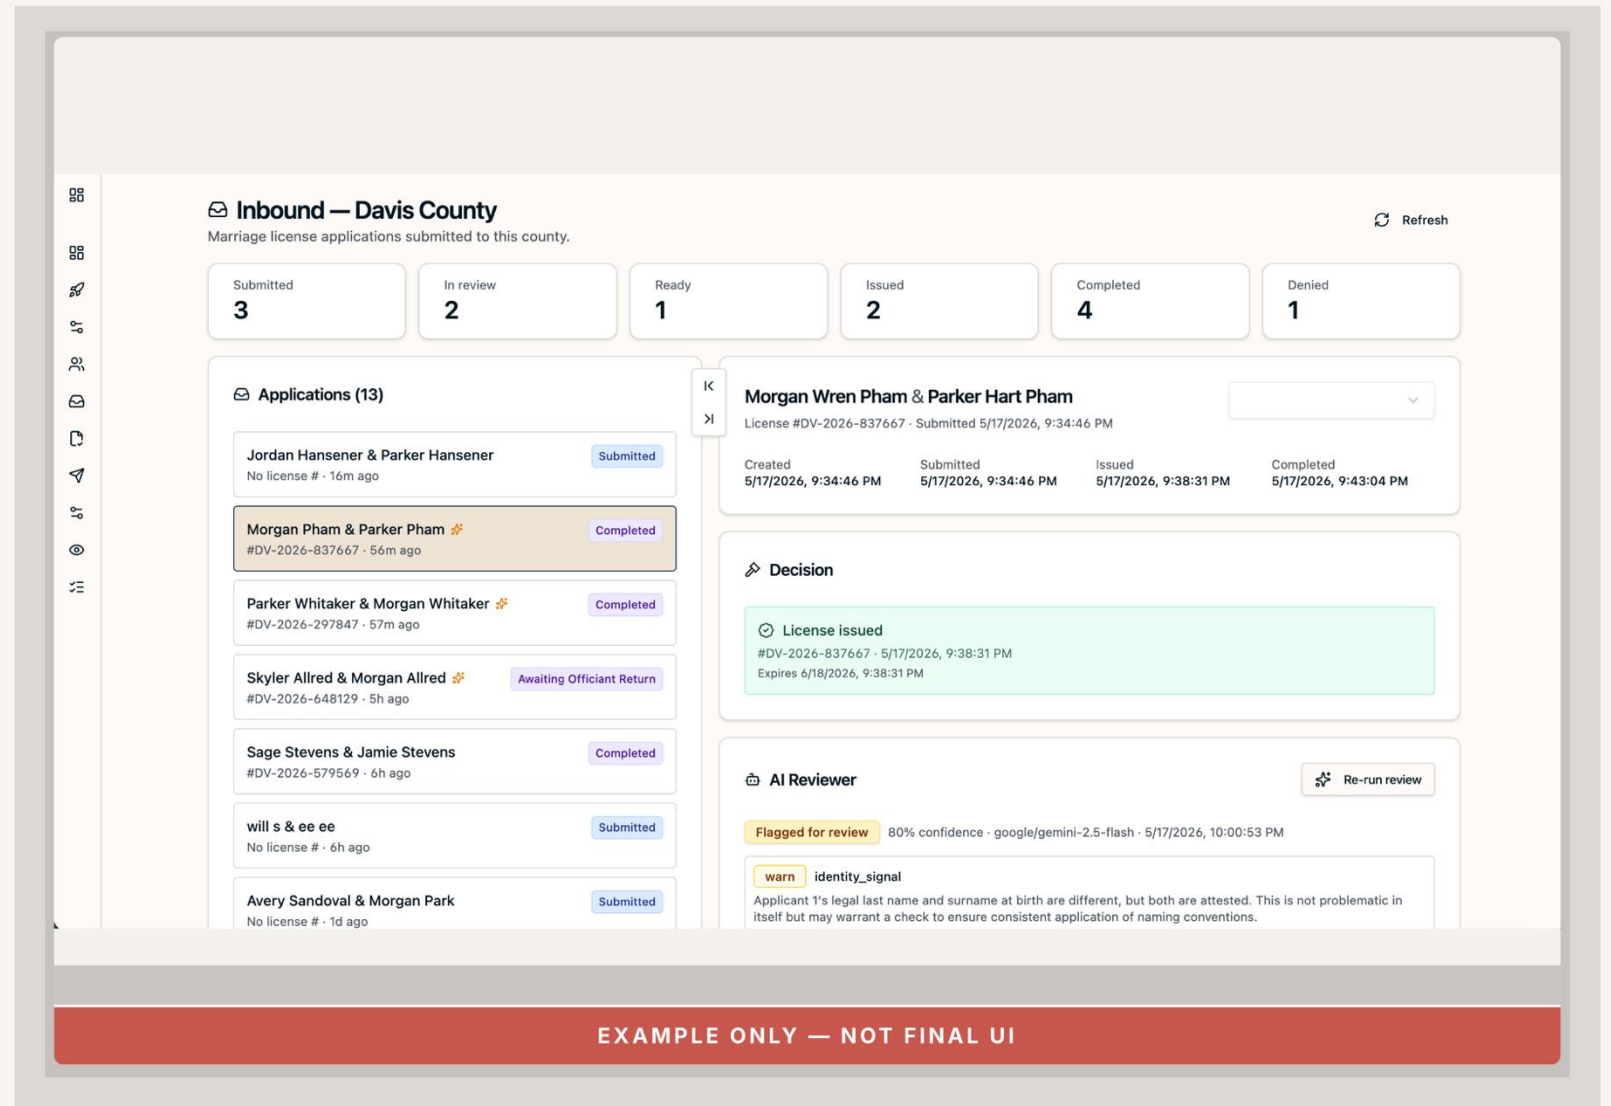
Inbound — Davis County
Marriage license applications submitted to this county.

Refresh

| Submitted | In review | Ready | Issued | Completed | Denied |
|---|---|---|---|---|---|
| 3 | 2 | 1 | 2 | 4 | 1 |

Applications (13)

Jordan Hansener & Parker Hansener
No license # · 16m ago
Submitted

Morgan Pham & Parker Pham
#DV-2026-837667 · 56m ago
Completed

Parker Whitaker & Morgan Whitaker
#DV-2026-297847 · 57m ago
Completed

Skyler Allred & Morgan Allred
#DV-2026-648129 · 5h ago
Awaiting Officiant Return

Sage Stevens & Jamie Stevens
#DV-2026-579569 · 6h ago
Completed

will s & ee ee
No license # · 6h ago
Submitted

Avery Sandoval & Morgan Park
No license # · 1d ago
Submitted

Morgan Wren Pham & Parker Hart Pham
License #DV-2026-837667 · Submitted 5/17/2026, 9:34:46 PM

Created
5/17/2026, 9:34:46 PM
Submitted
5/17/2026, 9:34:46 PM
Issued
5/17/2026, 9:38:31 PM
Completed
5/17/2026, 9:43:04 PM

Decision

License issued
#DV-2026-837667 · 5/17/2026, 9:38:31 PM
Expires 6/18/2026, 9:38:31 PM

AI Reviewer
Re-run review

Flagged for review 80% confidence · google/gemini-2.5-flash · 5/17/2026, 10:00:53 PM

warn identity_signal
Applicant 1's legal last name and surname at birth are different, but both are attested. This is not problematic in itself but may warrant a check to ensure consistent application of naming conventions.

EXAMPLE ONLY — NOT FINAL UI